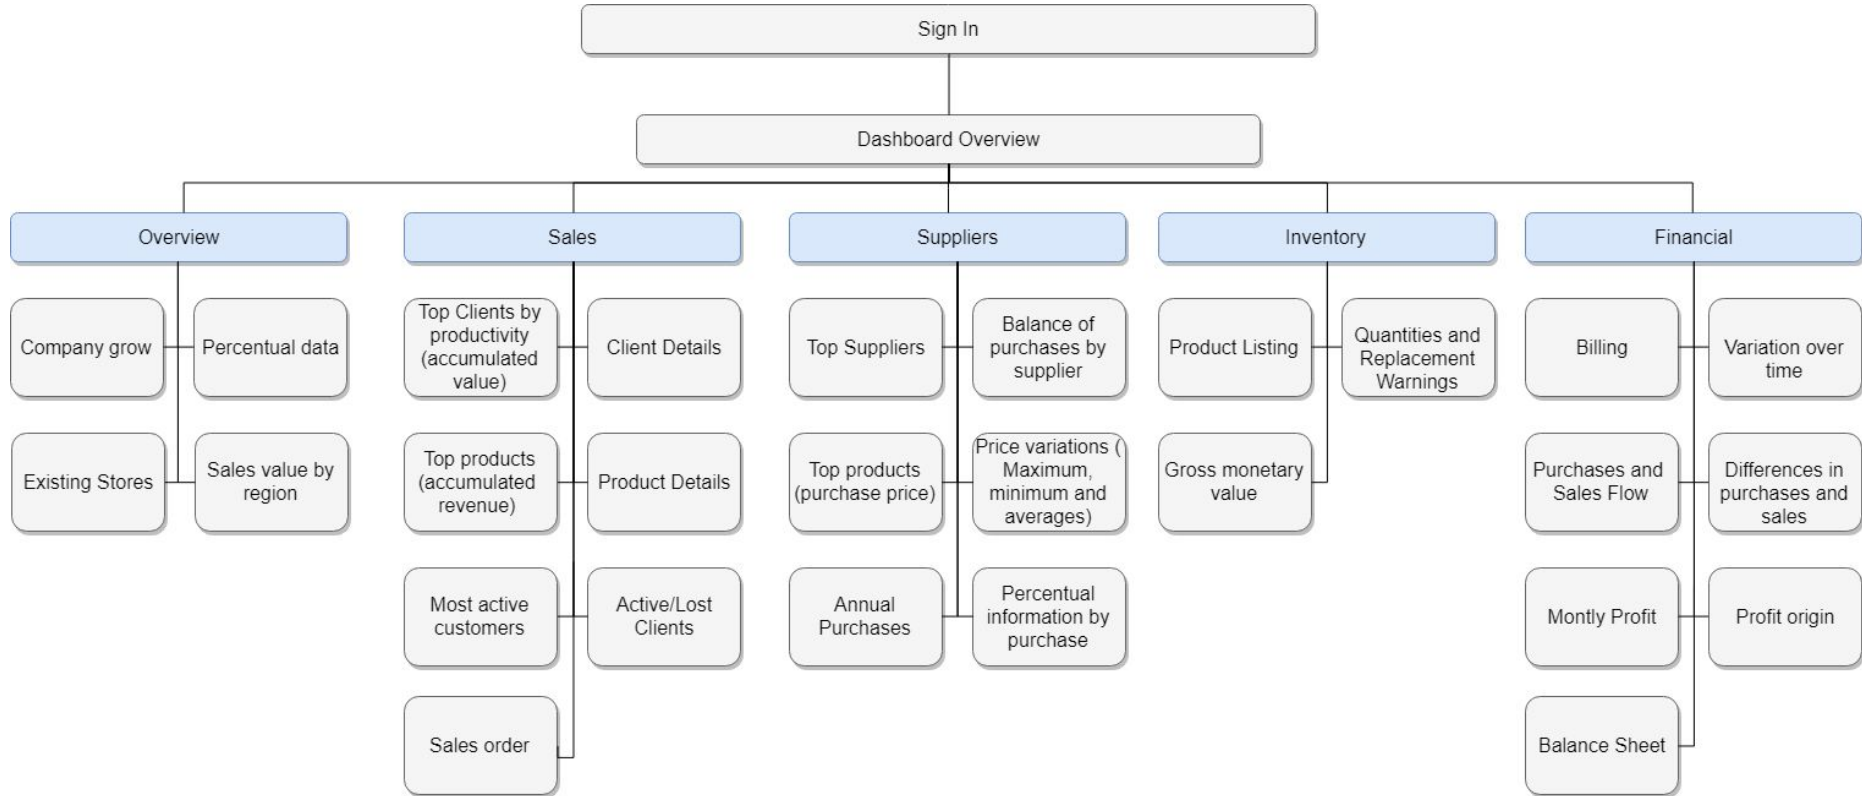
Sign In

Dashboard Overview

Overview

Company grow

Percentual data

Existing Stores

Sales value by region

Sales

Top Clients by productivity (accumulated value)

Client Details

Top products (accumulated revenue)

Product Details

Most active customers

Active/Lost Clients

Sales order

Suppliers

Top Suppliers

Balance of purchases by supplier

Top products (purchase price)

Price variations ( Maximum, minimum and averages)

Annual Purchases

Percentual information by purchase

Inventory

Product Listing

Quantities and Replacement Warnings

Gross monetary value

Financial

Billing

Variation over time

Purchases and Sales Flow

Differences in purchases and sales

Montly Profit

Profit origin

Balance Sheet